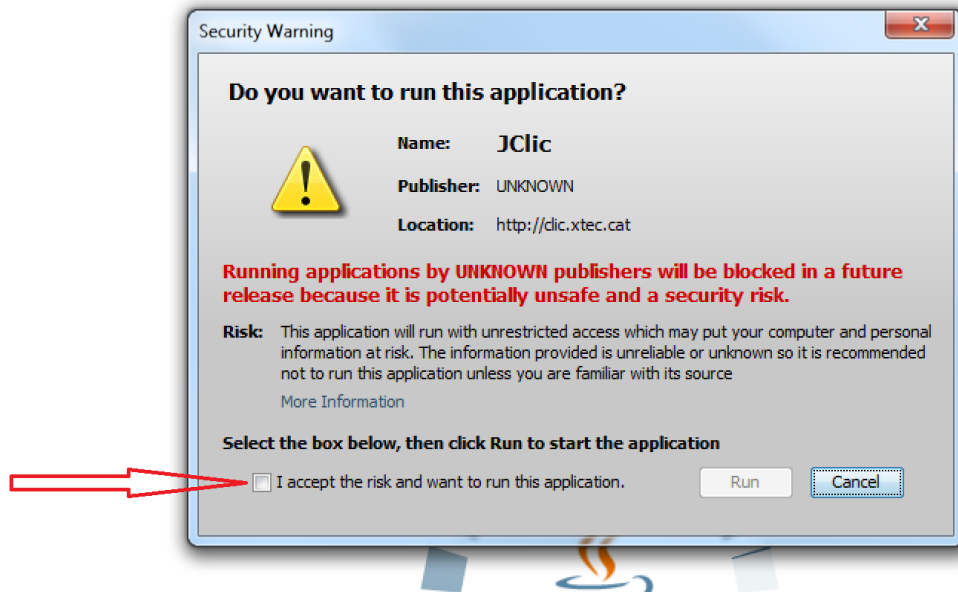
Security Warning

Do you want to run this application?

Name: JClic

Publisher: UNKNOWN

Location: http://clic.xtec.cat

Running applications by UNKNOWN publishers will be blocked in a future release because it is potentially unsafe and a security risk.

Risk: This application will run with unrestricted access which may put your computer and personal information at risk. The information provided is unreliable or unknown so it is recommended not to run this application unless you are familiar with its source

More Information

Select the box below, then click Run to start the application

I accept the risk and want to run this application.

Run

Cancel